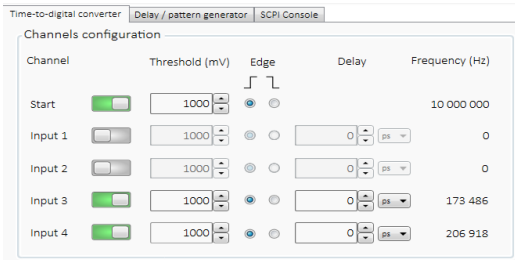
Time-to-digital converter | Delay / pattern generator | SCPI Console

Channels configuration

| Channel | | Threshold (mV) | Edge | Delay | Frequency (Hz) |
|---|---|---|---|---|---|
| Start | | 1000 | | | 10 000 000 |
| Input 1 | | 1000 | | 0 ps | 0 |
| Input 2 | | 1000 | | 0 ps | 0 |
| Input 3 | | 1000 | | 0 ps | 173 486 |
| Input 4 | | 1000 | | 0 ps | 206 918 |